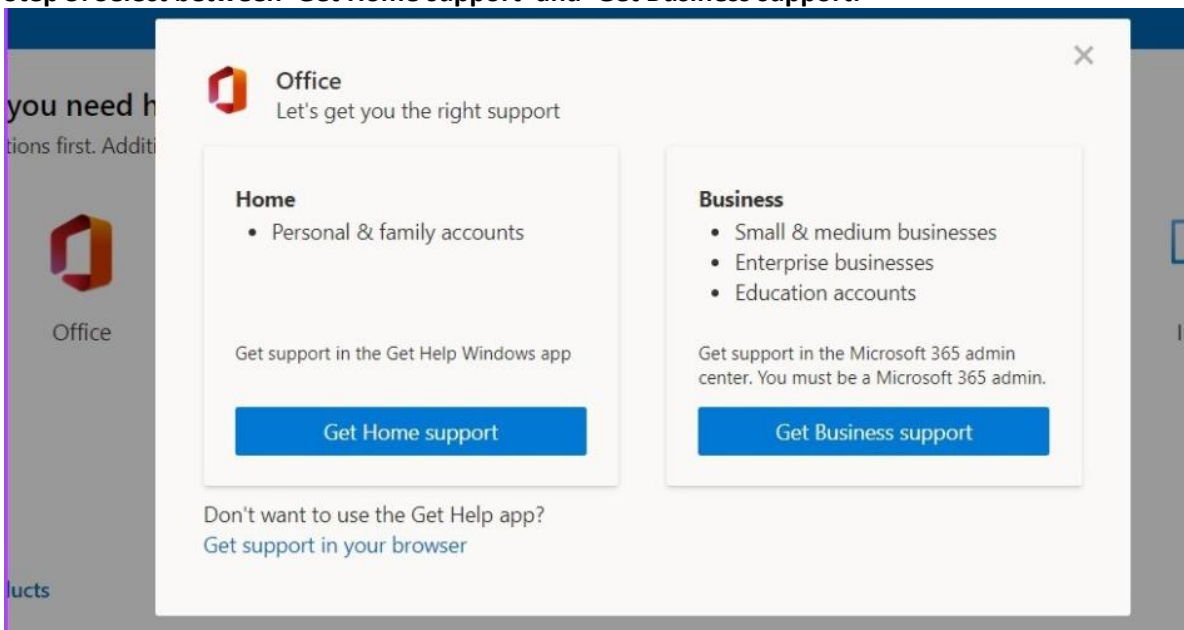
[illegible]

you need h

tions first. Additi

Office

lucts

Office
Let's get you the right support

×

Home
• Personal & family accounts

Get support in the Get Help Windows app

Get Home support

Business
• Small & medium businesses
• Enterprise businesses
• Education accounts

Get support in the Microsoft 365 admin center. You must be a Microsoft 365 admin.

Get Business support

Don't want to use the Get Help app?
Get support in your browser